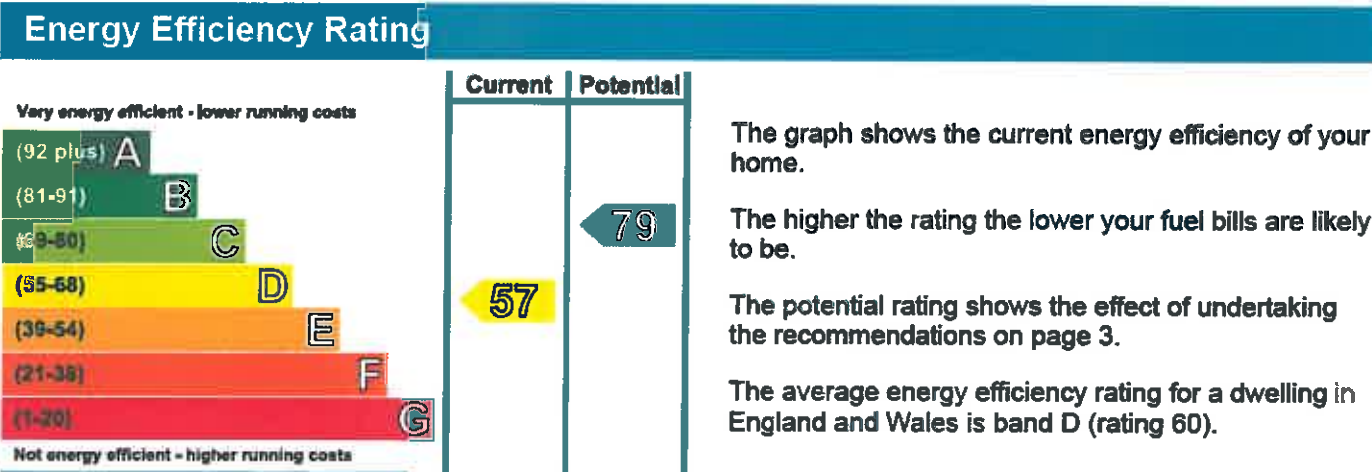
Energy Efficiency Rating

| | Current | Potential |
|---|---|---|
| Very energy efficient - lower running costs | | |
| (92 plus) A | | |
| (81-91) B | | |
| (69-80) C | | 79 |
| (55-68) D | 57 | |
| (39-54) E | | |
| (21-38) F | | |
| (1-20) G | | |
| Not energy efficient - higher running costs | | |

The graph shows the current energy efficiency of your home.

The higher the rating the lower your fuel bills are likely to be.

The potential rating shows the effect of undertaking the recommendations on page 3.

The average energy efficiency rating for a dwelling in England and Wales is band D (rating 60).